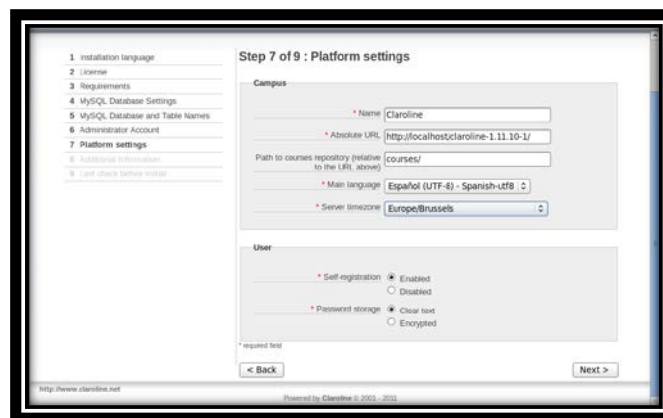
1 Installation language
2 License
3 Requirements
4 MySQL Database Settings
5 MySQL Database and Table Names
6 Administrator Account
7 Platform settings
8 Additional Information
9 Last check before install

Step 7 of 9 : Platform settings

Campus

* Name Claroline

* Absolute URL http://localhost/claroline-1.11.10-1/

Path to courses repository (relative to the URL above) courses/

* Main language Español (UTF-8) - Spanish-utf8

* Server timezone Europe/Brussels

User

* Self-registration Enabled Disabled

* Password storage Clear text Encrypted

* required field

< Back

Next >

http://www.claroline.net

Powered by Claroline © 2001 - 2011